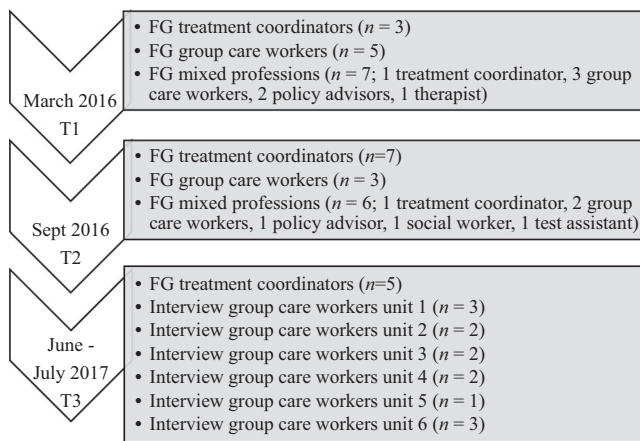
March 2016
T1

• FG treatment coordinators ($n$ = 3)
• FG group care workers ($n$ = 5)
• FG mixed professions ($n$ = 7; 1 treatment coordinator, 3 group care workers, 2 policy advisors, 1 therapist)

Sept 2016
T2

• FG treatment coordinators ($n$=7)
• FG group care workers ($n$ = 3)
• FG mixed professions ($n$ = 6; 1 treatment coordinator, 2 group care workers, 1 policy advisor, 1 social worker, 1 test assistant)

June - July 2017
T3

• FG treatment coordinators ($n$=5)
• Interview group care workers unit 1 ($n$ = 3)
• Interview group care workers unit 2 ($n$ = 2)
• Interview group care workers unit 3 ($n$ = 2)
• Interview group care workers unit 4 ($n$ = 2)
• Interview group care workers unit 5 ($n$ = 1)
• Interview group care workers unit 6 ($n$ = 3)